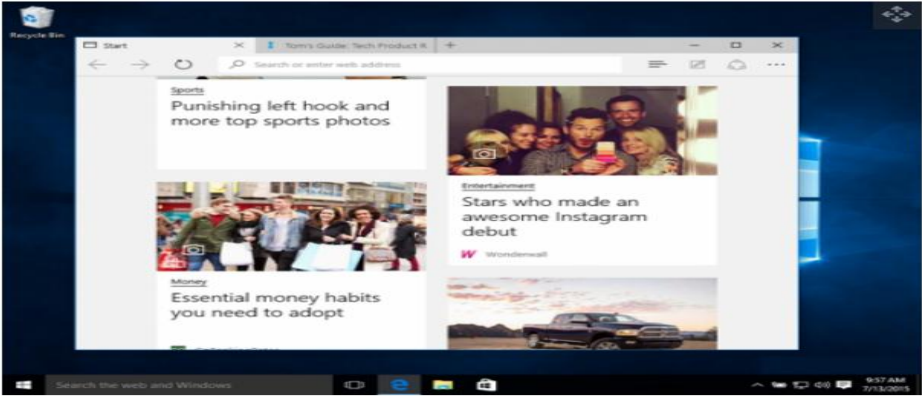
Recycle Bin

Start

Tom's Guide: Tech Product R

Search or enter web address

Sports

Punishing left hook and more top sports photos

Entertainment

Stars who made an awesome Instagram debut

W Wonderwall

Money

Essential money habits you need to adopt

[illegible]

Search the web and Windows

9:57 AM
7/13/2015